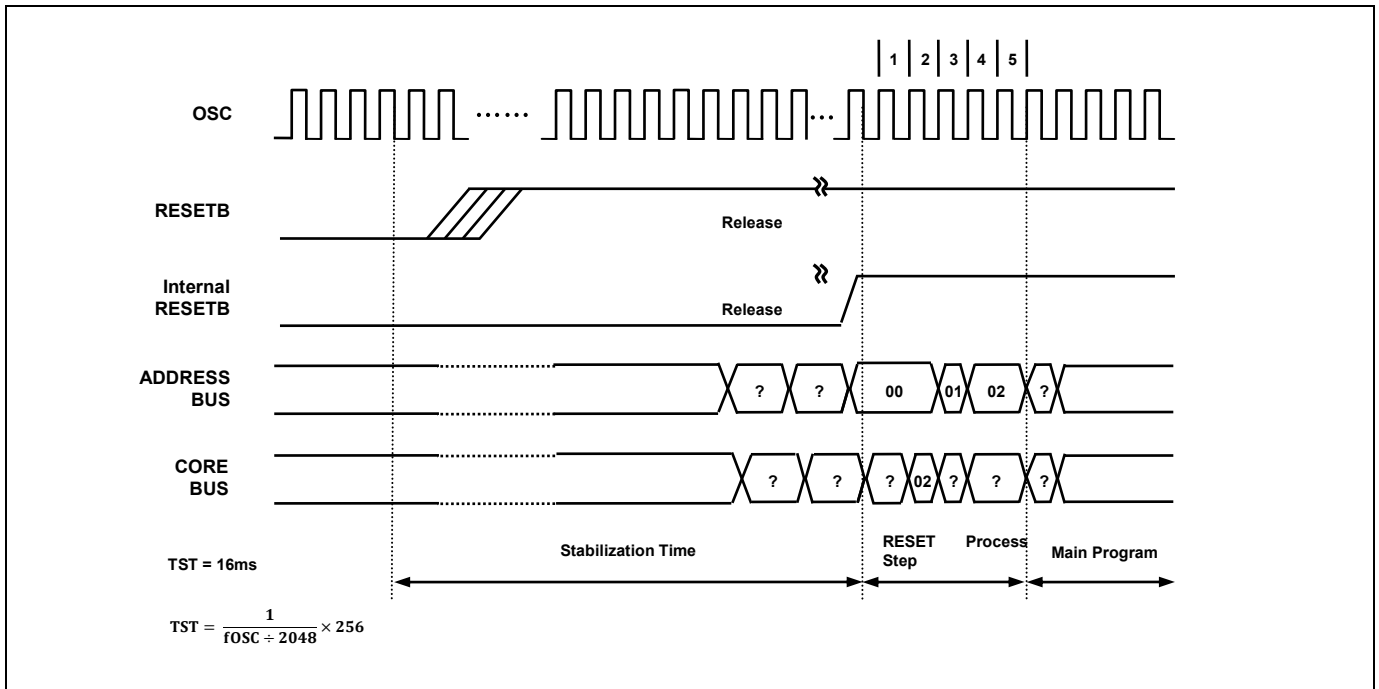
1 2 3 4 5

OSC

RESETB

Release

Internal RESETB

Release

ADDRESS BUS

? ? 00 01 02 ?

CORE BUS

? ? ? 02 ? ? ?

TST = 16ms

Stabilization Time

RESET Step

Process

Main Program

$\mathrm{TST} = \frac{1}{\mathrm{fOSC} \div 2048} \times 256$